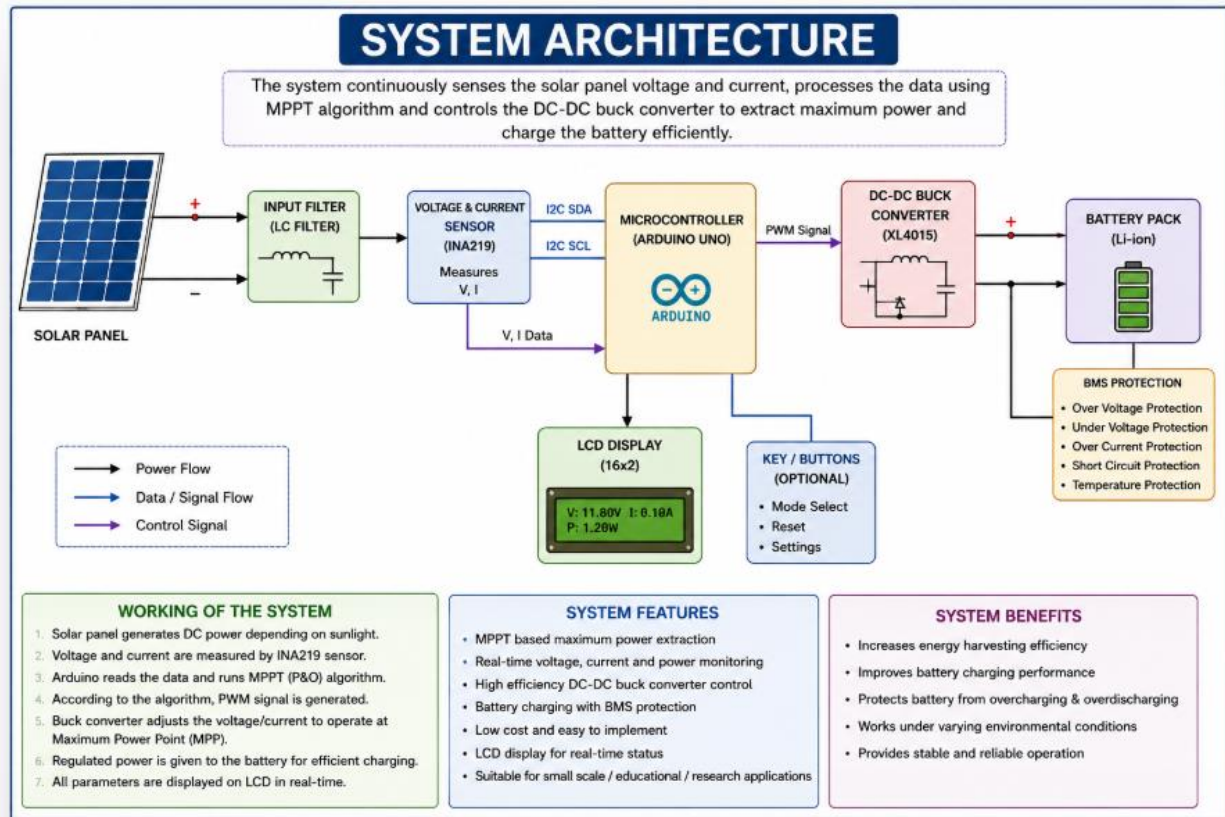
SYSTEM ARCHITECTURE

The system continuously senses the solar panel voltage and current, processes the data using MPPT algorithm and controls the DC-DC buck converter to extract maximum power and charge the battery efficiently.

SOLAR PANEL

+

−

INPUT FILTER
(LC FILTER)

VOLTAGE & CURRENT SENSOR
(INA219)
Measures
V, I

I2C SDA

I2C SCL

V, I Data

MICROCONTROLLER
(ARDUINO UNO)

ARDUINO

PWM Signal

DC-DC BUCK CONVERTER
(XL4015)

+

BATTERY PACK
(Li-ion)

BMS PROTECTION
• Over Voltage Protection
• Under Voltage Protection
• Over Current Protection
• Short Circuit Protection
• Temperature Protection

LCD DISPLAY
(16x2)
V: 11.80V I: 0.10A
P: 1.20W

KEY / BUTTONS
(OPTIONAL)
• Mode Select
• Reset
• Settings

Power Flow
Data / Signal Flow
Control Signal

WORKING OF THE SYSTEM
1. Solar panel generates DC power depending on sunlight.
2. Voltage and current are measured by INA219 sensor.
3. Arduino reads the data and runs MPPT (P&O) algorithm.
4. According to the algorithm, PWM signal is generated.
5. Buck converter adjusts the voltage/current to operate at Maximum Power Point (MPP).
6. Regulated power is given to the battery for efficient charging.
7. All parameters are displayed on LCD in real-time.

SYSTEM FEATURES
• MPPT based maximum power extraction
• Real-time voltage, current and power monitoring
• High efficiency DC-DC buck converter control
• Battery charging with BMS protection
• Low cost and easy to implement
• LCD display for real-time status
• Suitable for small scale / educational / research applications

SYSTEM BENEFITS
• Increases energy harvesting efficiency
• Improves battery charging performance
• Protects battery from overcharging & overdischarging
• Works under varying environmental conditions
• Provides stable and reliable operation